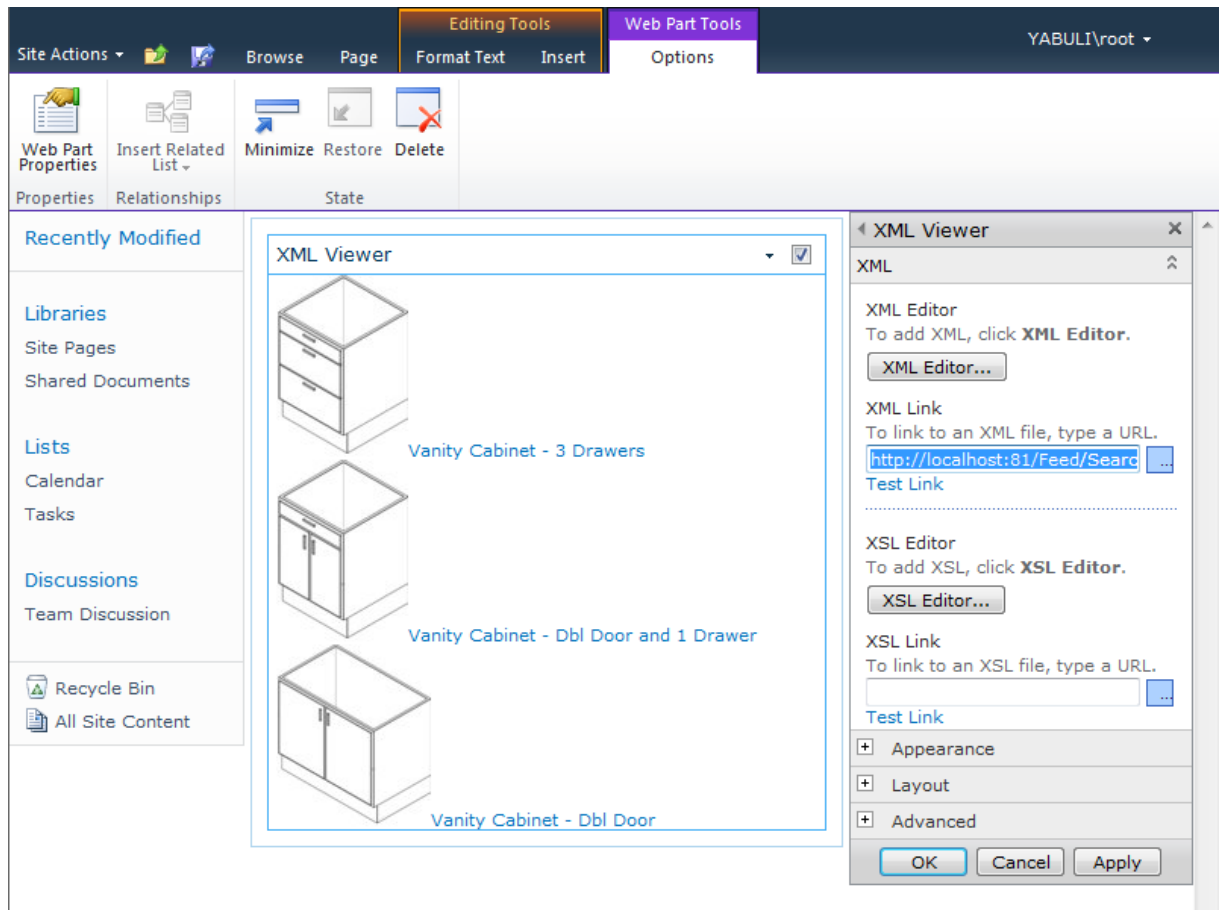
Site Actions
Browse
Page
Editing Tools
Format Text
Insert
Web Part Tools
Options
YABULI\root

Web Part Properties
Insert Related List
Minimize
Restore
Delete
Properties
Relationships
State

Recently Modified

Libraries
Site Pages
Shared Documents

Lists
Calendar
Tasks

Discussions
Team Discussion

Recycle Bin
All Site Content

XML Viewer

Vanity Cabinet - 3 Drawers

Vanity Cabinet - Dbl Door and 1 Drawer

Vanity Cabinet - Dbl Door

XML Viewer
XML

XML Editor
To add XML, click **XML Editor**.
XML Editor...

XML Link
To link to an XML file, type a URL.
http://localhost:81/Feed/Searc
...
Test Link

XSL Editor
To add XSL, click **XSL Editor**.
XSL Editor...

XSL Link
To link to an XSL file, type a URL.
...
Test Link

Appearance
Layout
Advanced

OK
Cancel
Apply